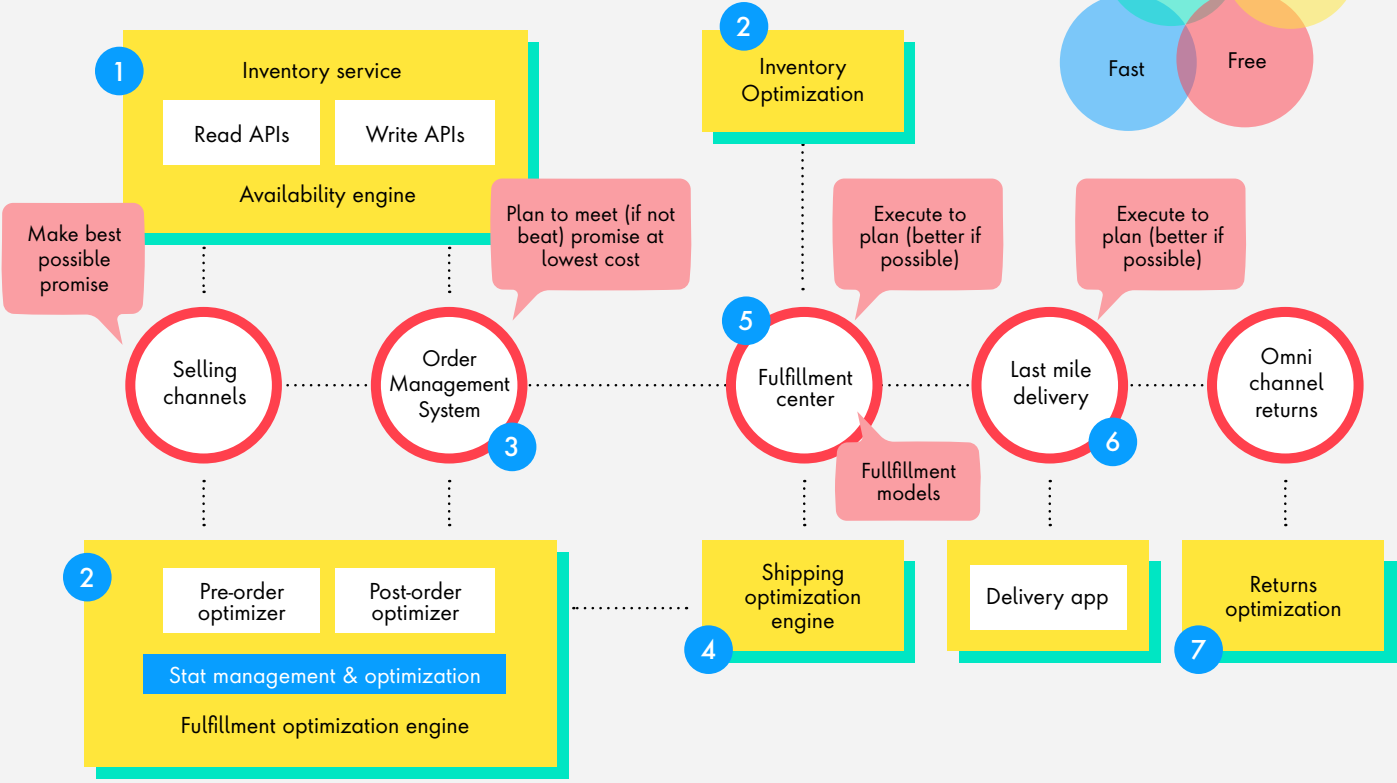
2

Inventory Optimization

Fast

Free

1

Inventory service

Read APIs

Write APIs

Availability engine

Make best possible promise

Plan to meet (if not beat) promise at lowest cost

Execute to plan (better if possible)

Execute to plan (better if possible)

5

Selling channels

Order Management System

3

Fulfillment center

Last mile delivery

6

Omni channel returns

Fullfillment models

2

Pre-order optimizer

Post-order optimizer

Stat management & optimization

Fulfillment optimization engine

Shipping optimization engine

4

Delivery app

Returns optimization

7